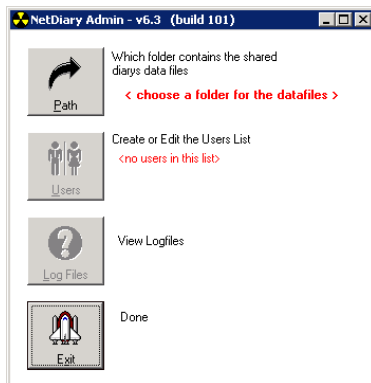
NetDiary Admin - v6.3 (build 101)

Path

Which folder contains the shared diarys data files

< choose a folder for the datafiles >

Users

Create or Edit the Users List

<no users in this list>

Log Files

View Logfiles

Exit

Done